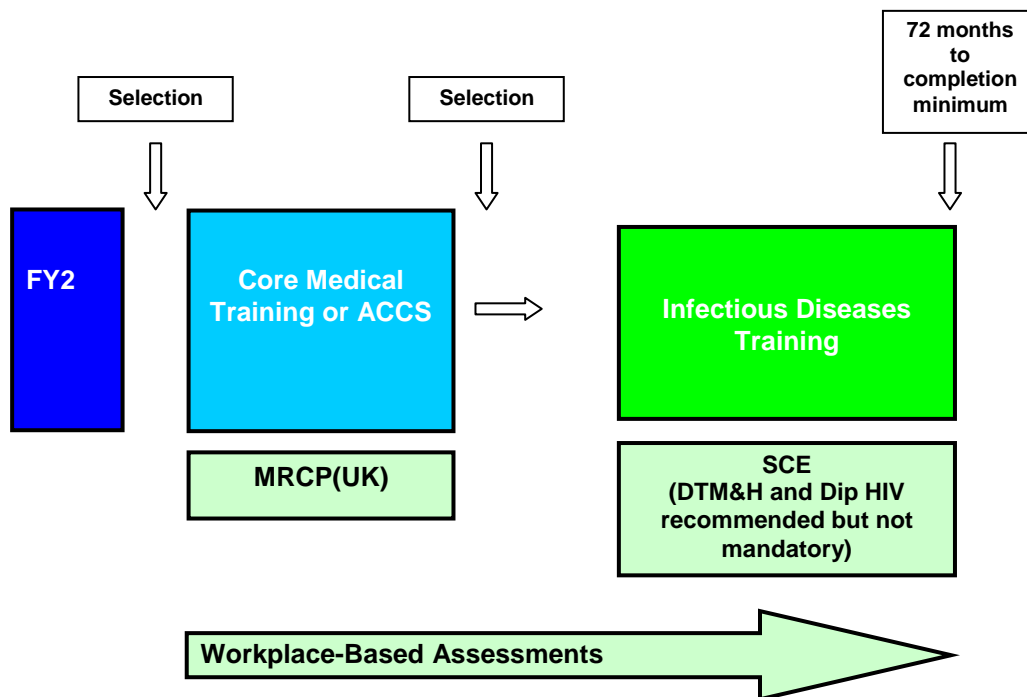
72 months to completion minimum

Selection

Selection

FY2

Core Medical Training or ACCS

Infectious Diseases Training

MRCP(UK)

SCE (DTM&H and Dip HIV recommended but not mandatory)

Workplace-Based Assessments